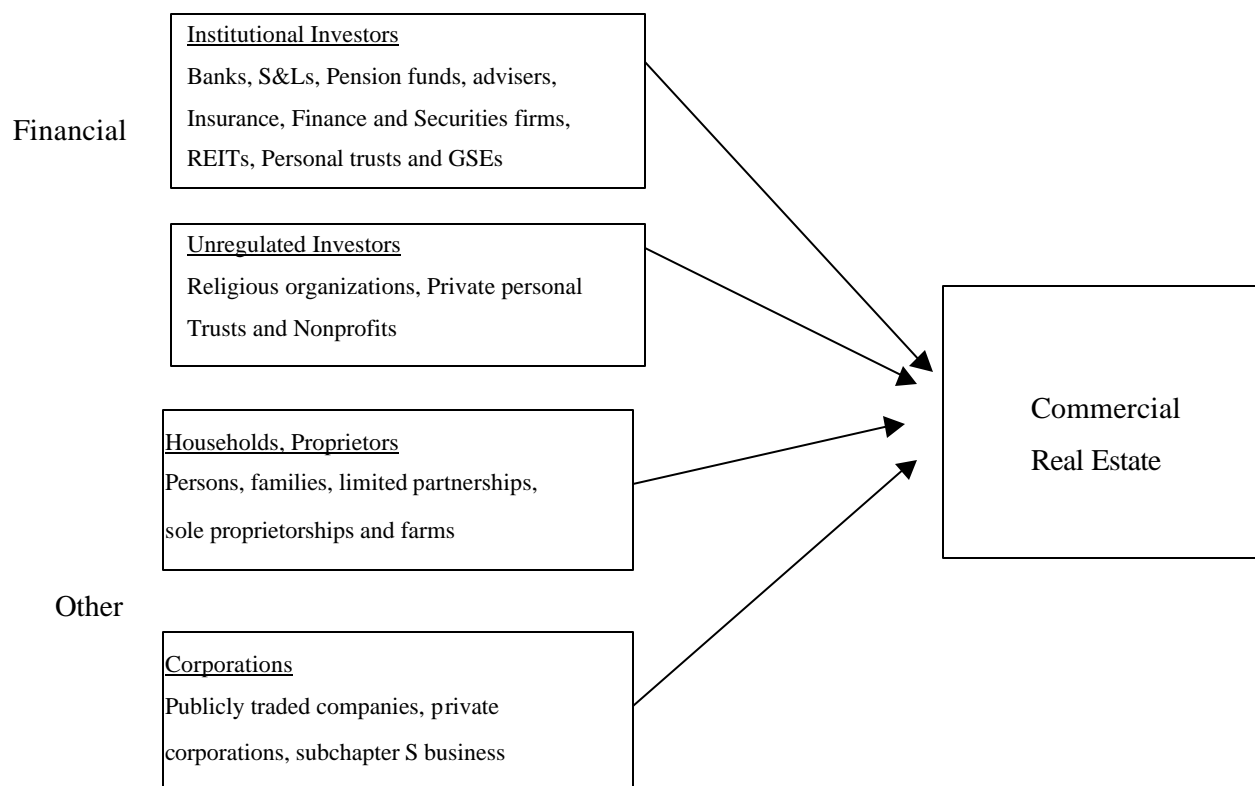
Financial

Institutional Investors
Banks, S&Ls, Pension funds, advisers, Insurance, Finance and Securities firms, REITs, Personal trusts and GSEs

Unregulated Investors
Religious organizations, Private personal Trusts and Nonprofits

Households, Proprietors
Persons, families, limited partnerships, sole proprietorships and farms

Other

Corporations
Publicly traded companies, private corporations, subchapter S business

Commercial Real Estate